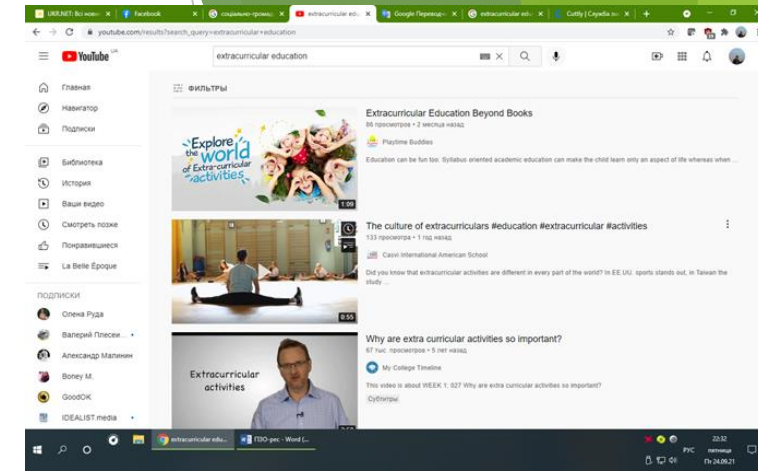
UKR.NET: Всі новин ×
Facebook ×
соціально-громадя ×
extracurricular edu ×
Google Переводчи ×
extracurricular edu ×
Cuttly | Служба ск ×
+

youtube.com/results?search_query=extracurricular+education

YouTube UA
extracurricular education

Главная
Навигатор
Подписки
Библиотека
История
Ваши видео
Смотреть позже
Понравившиеся
La Belle Époque

ПОДПИСКИ
Олена Руда
Валерий Плесец...
Александр Малинин
Boney M.
GoodOK
IDEALIST.media

ФИЛЬТРЫ

Explore the world of Extra-curricular activities
1:09
Extracurricular Education Beyond Books
86 просмотров • 2 месяца назад
Playtime Buddies
Education can be fun too: Syllabus oriented academic education can make the child learn only an aspect of life whereas when ...

0:55
The culture of extracurriculars #education #extracurricular #activities
133 просмотра • 1 год назад
Casvi International American School
Did you know that extracurricular activities are different in every part of the world? In EE.UU. sports stands out, in Taiwan the study ...

Extracurricular activities
Why are extra curricular activities so important?
67 тыс. просмотров • 5 лет назад
My College Timeline
This video is about WEEK 1: 027 Why are extra curricular activities so important?
Субтитры

extracurricular edu...
ГЗО-рес - Word (...
РУС
22:32
пятница
Пт 24.09.21